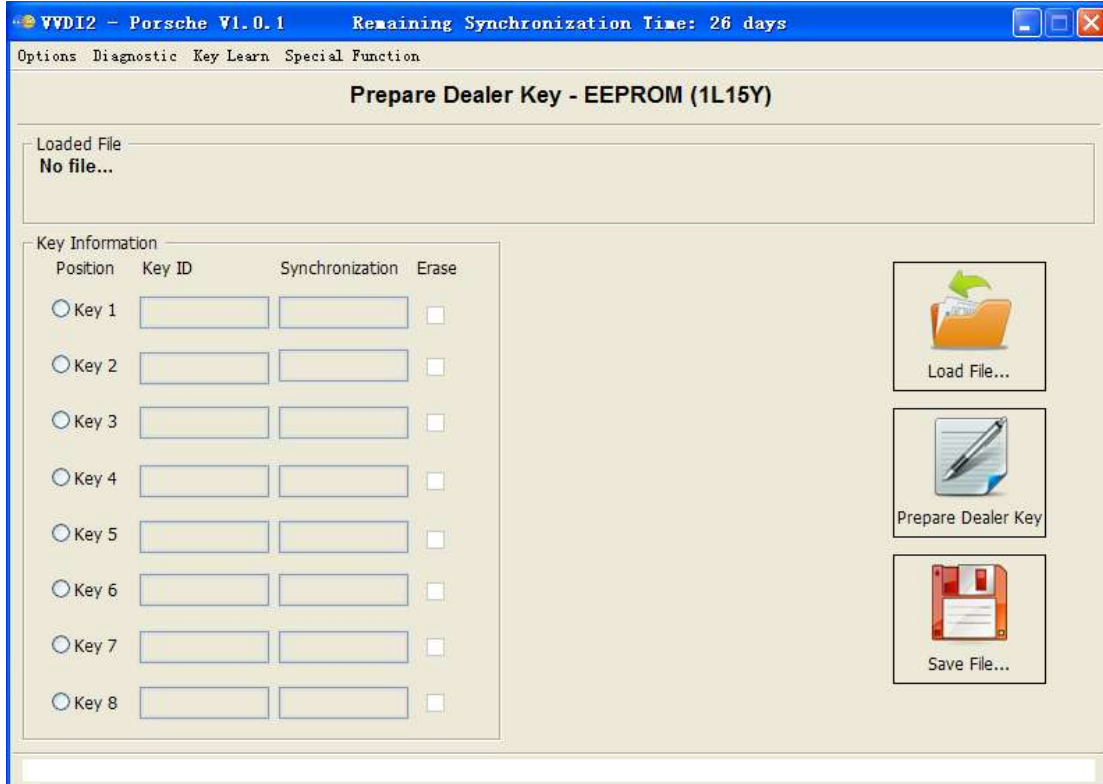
VVDI2 - Porsche V1.0.1 Remaining Synchronization Time: 26 days

Options Diagnostic Key Learn Special Function

Prepare Dealer Key - EEPROM (1L15Y)

Loaded File
No file...

Key Information
Position Key ID Synchronization Erase
Key 1
Key 2
Key 3
Key 4
Key 5
Key 6
Key 7
Key 8

Load File...

Prepare Dealer Key

Save File...